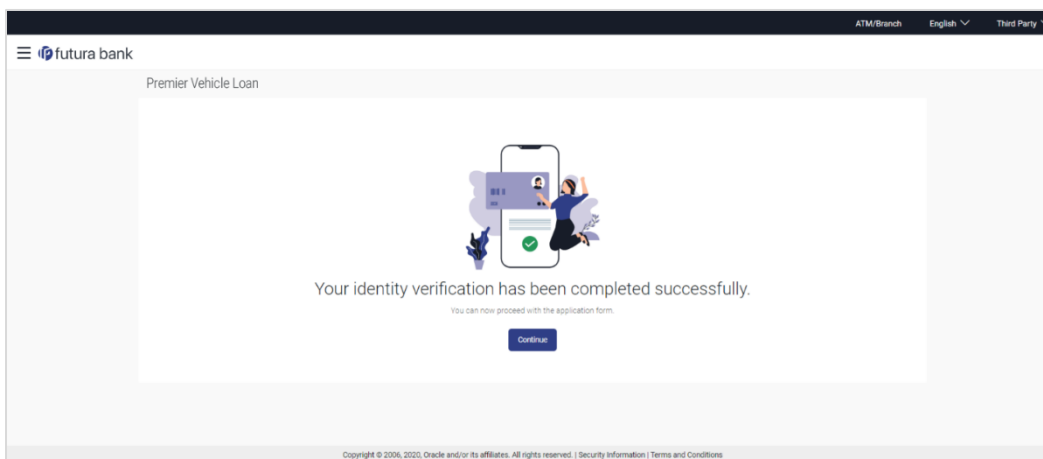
ATM/Branch English Third Party

futura bank

Premier Vehicle Loan

Your identity verification has been completed successfully.

You can now proceed with the application form.

Continue

Copyright © 2006, 2020, Oracle and/or its affiliates. All rights reserved. | Security Information | Terms and Conditions